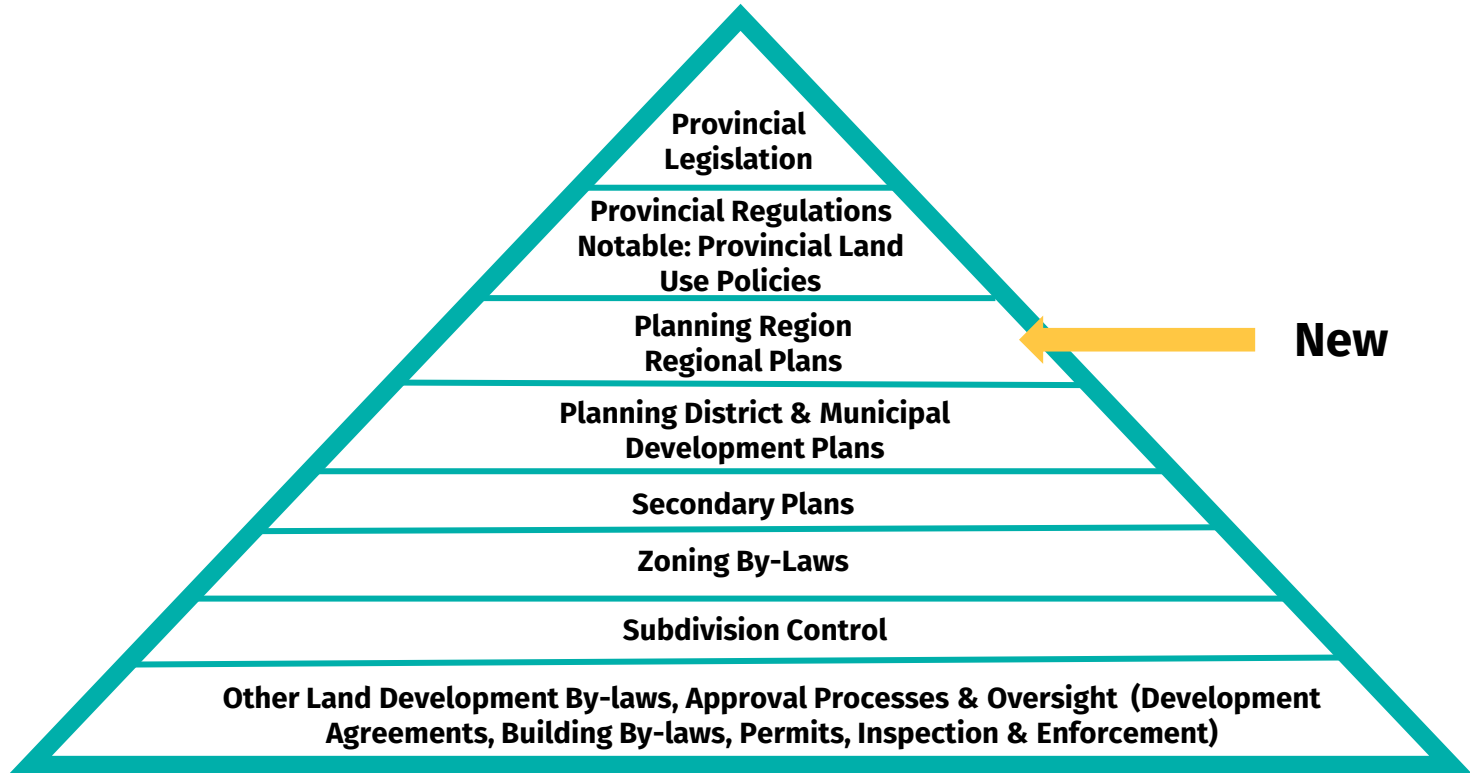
Provincial Legislation

Provincial Regulations
Notable: Provincial Land Use Policies

Planning Region
Regional Plans

New

Planning District & Municipal Development Plans

Secondary Plans

Zoning By-Laws

Subdivision Control

Other Land Development By-laws, Approval Processes & Oversight (Development Agreements, Building By-laws, Permits, Inspection & Enforcement)